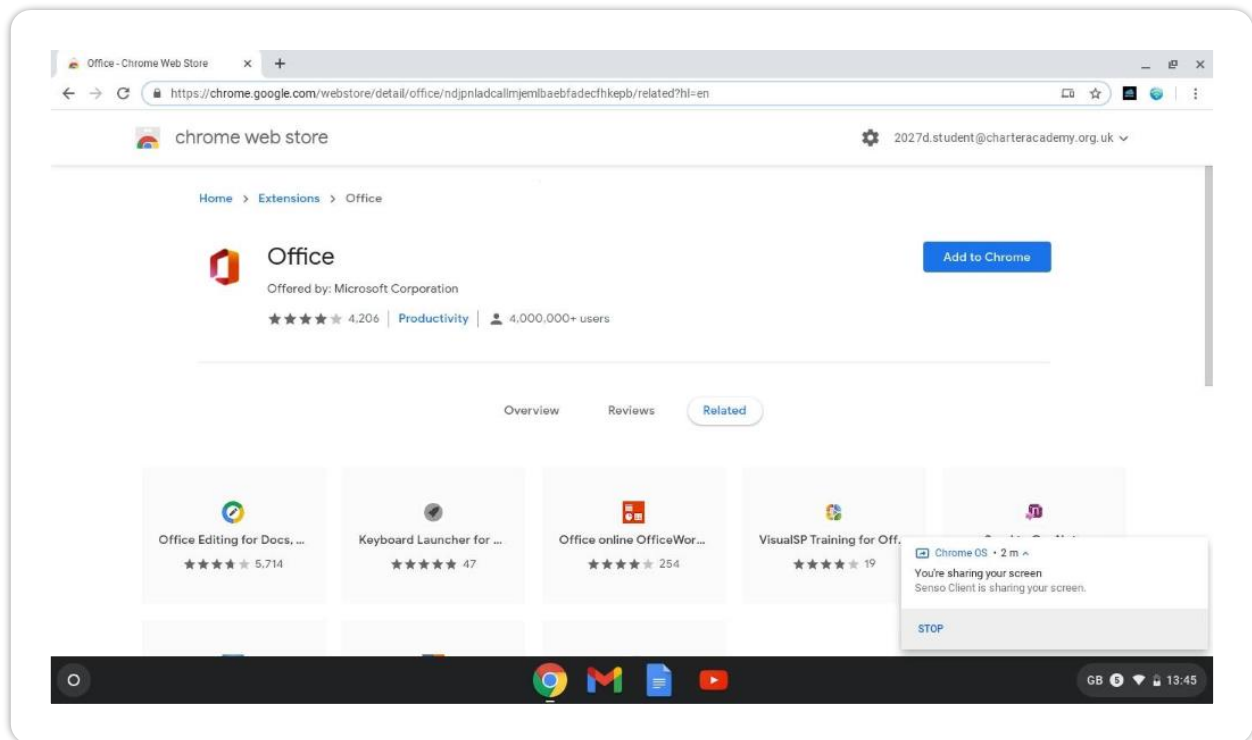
Office - Chrome Web Store ×

https://chrome.google.com/webstore/detail/office/ndjpnladcallmjemlbaebfadecfhkepb/related?hl=en

chrome web store

2027d.student@charteracademy.org.uk

Home > Extensions > Office

Office

Offered by: Microsoft Corporation

4,206 | Productivity | 4,000,000+ users

Add to Chrome

Overview Reviews Related

Office Editing for Docs, ...
5,714

Keyboard Launcher for ...
47

Office online OfficeWor...
254

VisualSP Training for Off...
19

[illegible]

Chrome OS • 2 m

You're sharing your screen

Senso Client is sharing your screen.

STOP

GB 5 13:45